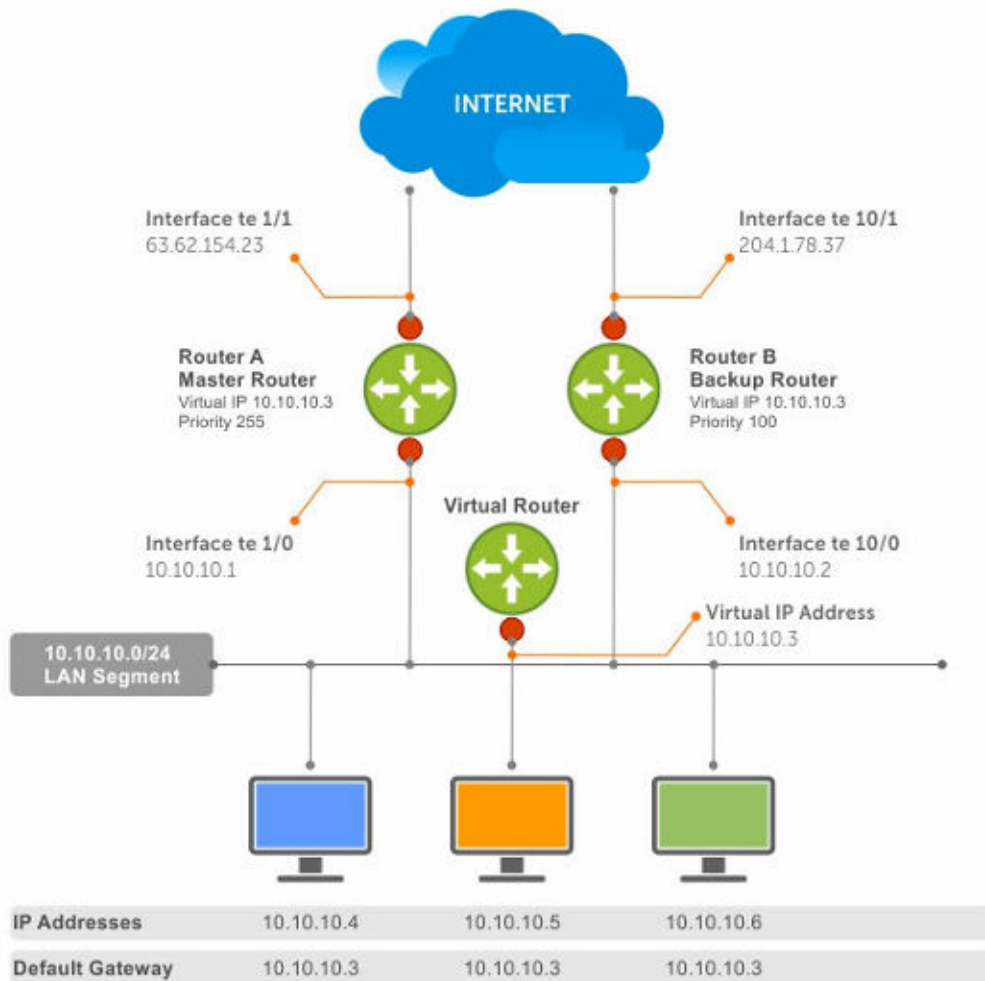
INTERNET

Interface te 1/1
63.62.154.23

Interface te 10/1
204.1.78.37

Router A
Master Router
Virtual IP 10.10.10.3
Priority 255

Router B
Backup Router
Virtual IP 10.10.10.3
Priority 100

Virtual Router

Interface te 1/0
10.10.10.1

Interface te 10/0
10.10.10.2

Virtual IP Address
10.10.10.3

10.10.10.0/24
LAN Segment

| IP Addresses | 10.10.10.4 | 10.10.10.5 | 10.10.10.6 |
|---|---|---|---|
| Default Gateway | 10.10.10.3 | 10.10.10.3 | 10.10.10.3 |